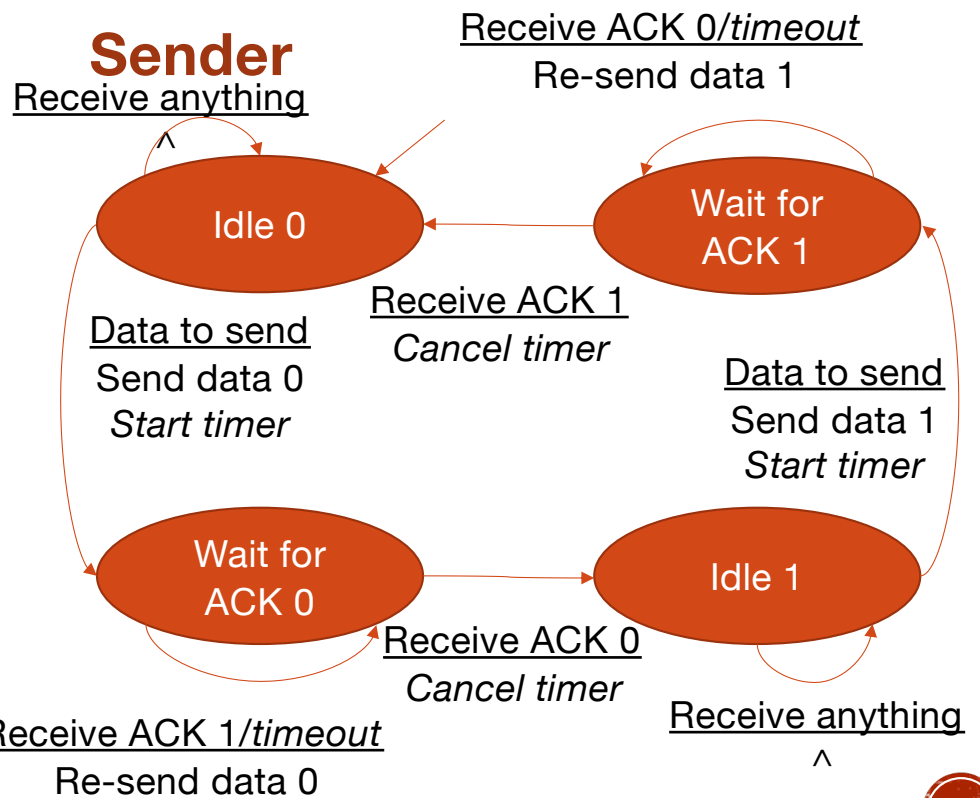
Sender

Receive ACK 0/timeout
Re-send data 1

Receive anything
^

Idle 0

Wait for ACK 1

Receive ACK 1
Cancel timer

Data to send
Send data 0
Start timer

Data to send
Send data 1
Start timer

Wait for ACK 0

Idle 1

Receive ACK 0
Cancel timer

Receive anything
^

Receive ACK 1/timeout
Re-send data 0